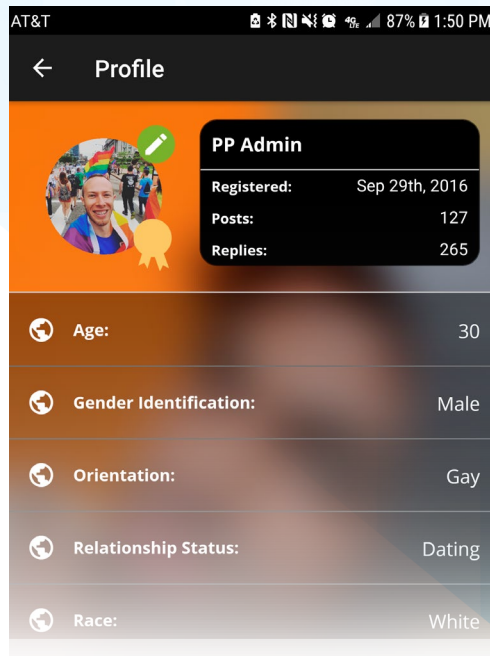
AT&T 87% 1:50 PM

Profile

PP Admin

| Registered: | Sep 29th, 2016 |
|---|---|
| Posts: | 127 |
| Replies: | 265 |

| Age: | 30 |
|---|---|
| Gender Identification: | Male |
| Orientation: | Gay |
| Relationship Status: | Dating |
| Race: | White |